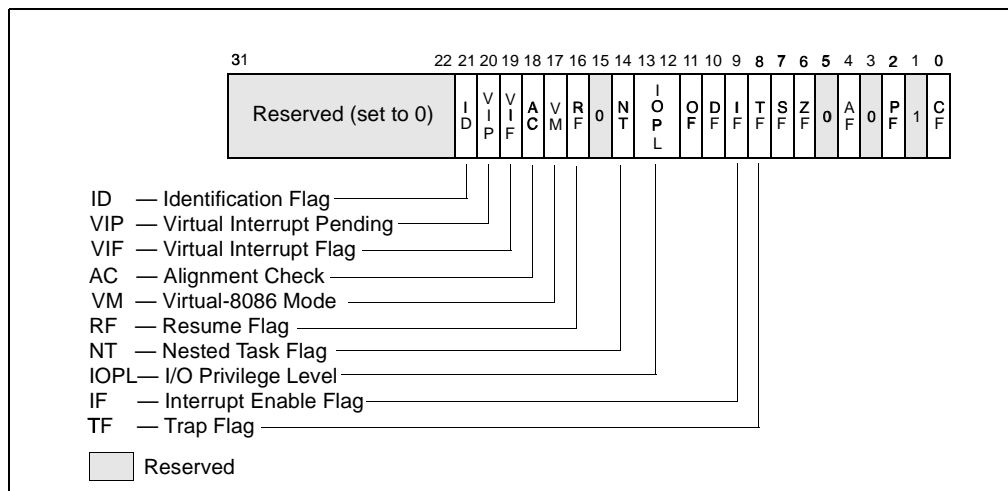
31 22 21 20 19 18 17 16 15 14 13 12 11 10 9 8 7 6 5 4 3 2 1 0

| Reserved (set to 0) | ID | VIP | VIF | AC | VM | RF | 0 | NT | IOPL | OF | DF | IF | TF | SF | ZF | 0 | AF | 0 | PF | 1 | CF |
|---|---|---|---|---|---|---|---|---|---|---|---|---|---|---|---|---|---|---|---|---|---|

ID — Identification Flag
VIP — Virtual Interrupt Pending
VIF — Virtual Interrupt Flag
AC — Alignment Check
VM — Virtual-8086 Mode
RF — Resume Flag
NT — Nested Task Flag
IOPL— I/O Privilege Level
IF — Interrupt Enable Flag
TF — Trap Flag

Reserved